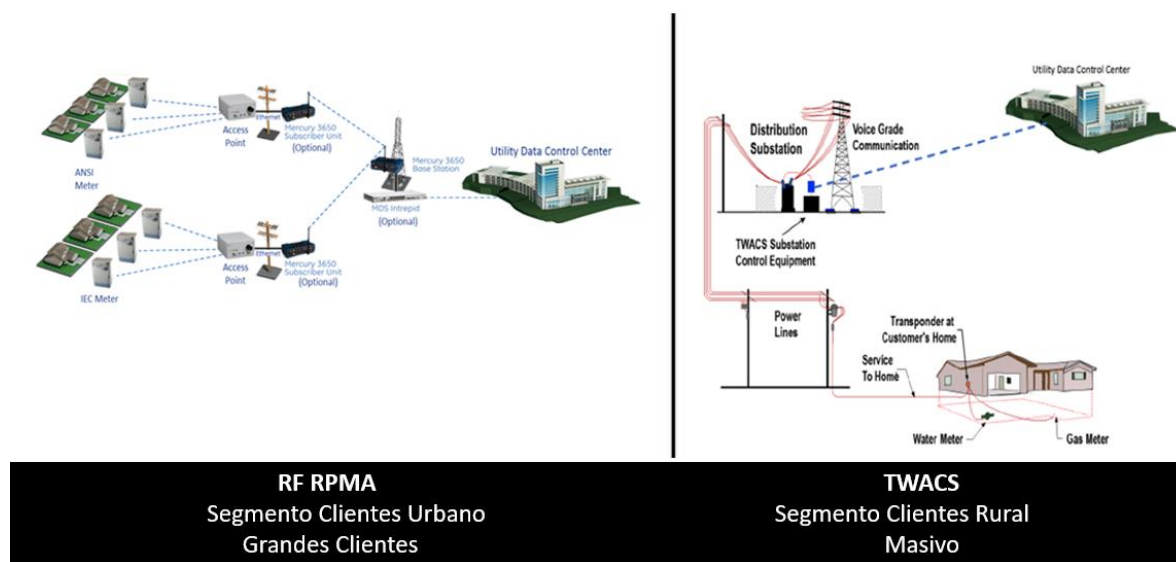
ANSI Meter

Access Point

Ethernet

Mercury 3650 Subscriber Unit (Optional)

Mercury 3650 Base Station

MDS Intrepid (Optional)

Utility Data Control Center

IEC Meter

Access Point

Ethernet

Mercury 3650 Subscriber Unit (Optional)

Utility Data Control Center

Distribution Substation

Voice Grade Communication

TWACS Substation Control Equipment

Power Lines

Transponder at Customer's Home

Service To Home

Water Meter

Gas Meter

RF RPMA
Segmento Clientes Urbano
Grandes Clientes

TWACS
Segmento Clientes Rural
Masivo